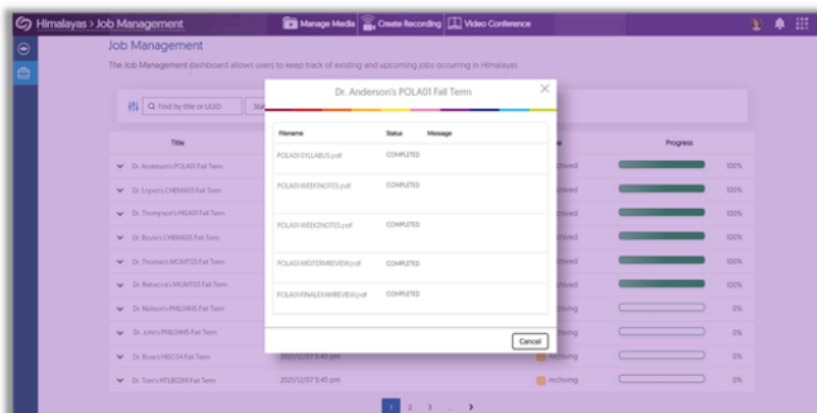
Himalayas > Job Management

Manage Media | Create Recording | Video Conference

Job Management

The Job Management dashboard allows users to keep track of existing and upcoming jobs occurring in Himalayas

Q Find by title or UUID

Dr. Anderson's POLA01 Fall Term

| Filename | Status | Message |
|---|---|---|
| POLA01-SYLLABUS.pdf | COMPLETED | |
| POLA01-WEEK1NOTES.pdf | COMPLETED | |
| POLA01-WEEK2NOTES.pdf | COMPLETED | |
| POLA01-MIDTERMREVIEW.pdf | COMPLETED | |
| POLA01-FINALEXAMREVIEW.pdf | COMPLETED | |

Cancel

| Title | | | Progress | |
|---|---|---|---|---|
| Dr. Anderson's POLA01 Fall Term | | Archived | | 100% |
| Dr. Lopez's CHEMA03 Fall Term | | Archived | | 100% |
| Dr. Thompson's MSA03 Fall Term | | Archived | | 100% |
| Dr. Boyle's CHEM605 Fall Term | | Archived | | 100% |
| Dr. Thomas's MGMT03 Fall Term | | Archived | | 100% |
| Dr. Rebecca's MGMT03 Fall Term | | Archived | | 100% |
| Dr. Nelson's PHIL9945 Fall Term | | Archiving | | 0% |
| Dr. John's PHIL0445 Fall Term | | Archiving | | 0% |
| Dr. Rose's HISC34 Fall Term | 2021/12/07 5:45 pm | Archiving | | 0% |
| Dr. Tom's HTLB02HI Fall Term | 2021/12/07 5:45 pm | Archiving | | 0% |

1 2 3 ... >